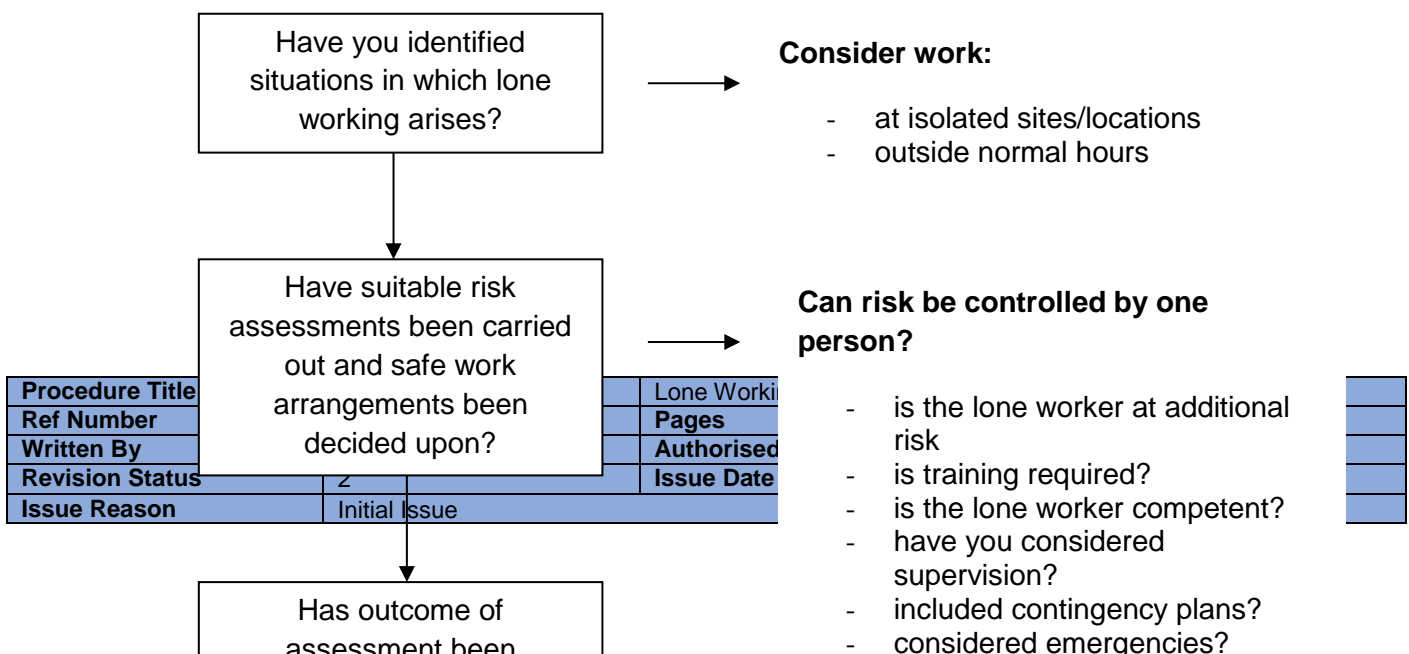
Have you identified situations in which lone working arises?

Consider work:

- at isolated sites/locations
- outside normal hours

Have suitable risk assessments been carried out and safe work arrangements been decided upon?

Can risk be controlled by one person?

| Procedure Title | | Lone Worki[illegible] | |
|---|---|---|---|
| Ref Number | | Pages | |
| Written By | | Authorised | |
| Revision Status | 2 | Issue Date | |
| Issue Reason | Initial Issue | | |

- is the lone worker at additional risk
- is training required?
- is the lone worker competent?
- have you considered supervision?
- included contingency plans?
- considered emergencies?

Has outcome of assessment been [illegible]